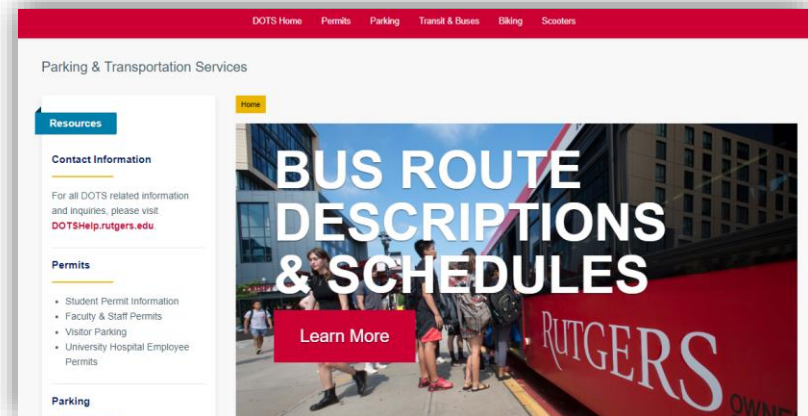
DOTS Home Permits Parking Transit & Buses Biking Scooters

Parking & Transportation Services

Resources

Contact Information

For all DOTS related information and inquiries, please visit DOTSHelp.rutgers.edu.

Permits

- Student Permit Information
- Faculty & Staff Permits
- Visitor Parking
- University Hospital Employee Permits

Parking

Home

BUS ROUTE DESCRIPTIONS & SCHEDULES

Learn More

RUTGERS

OWN